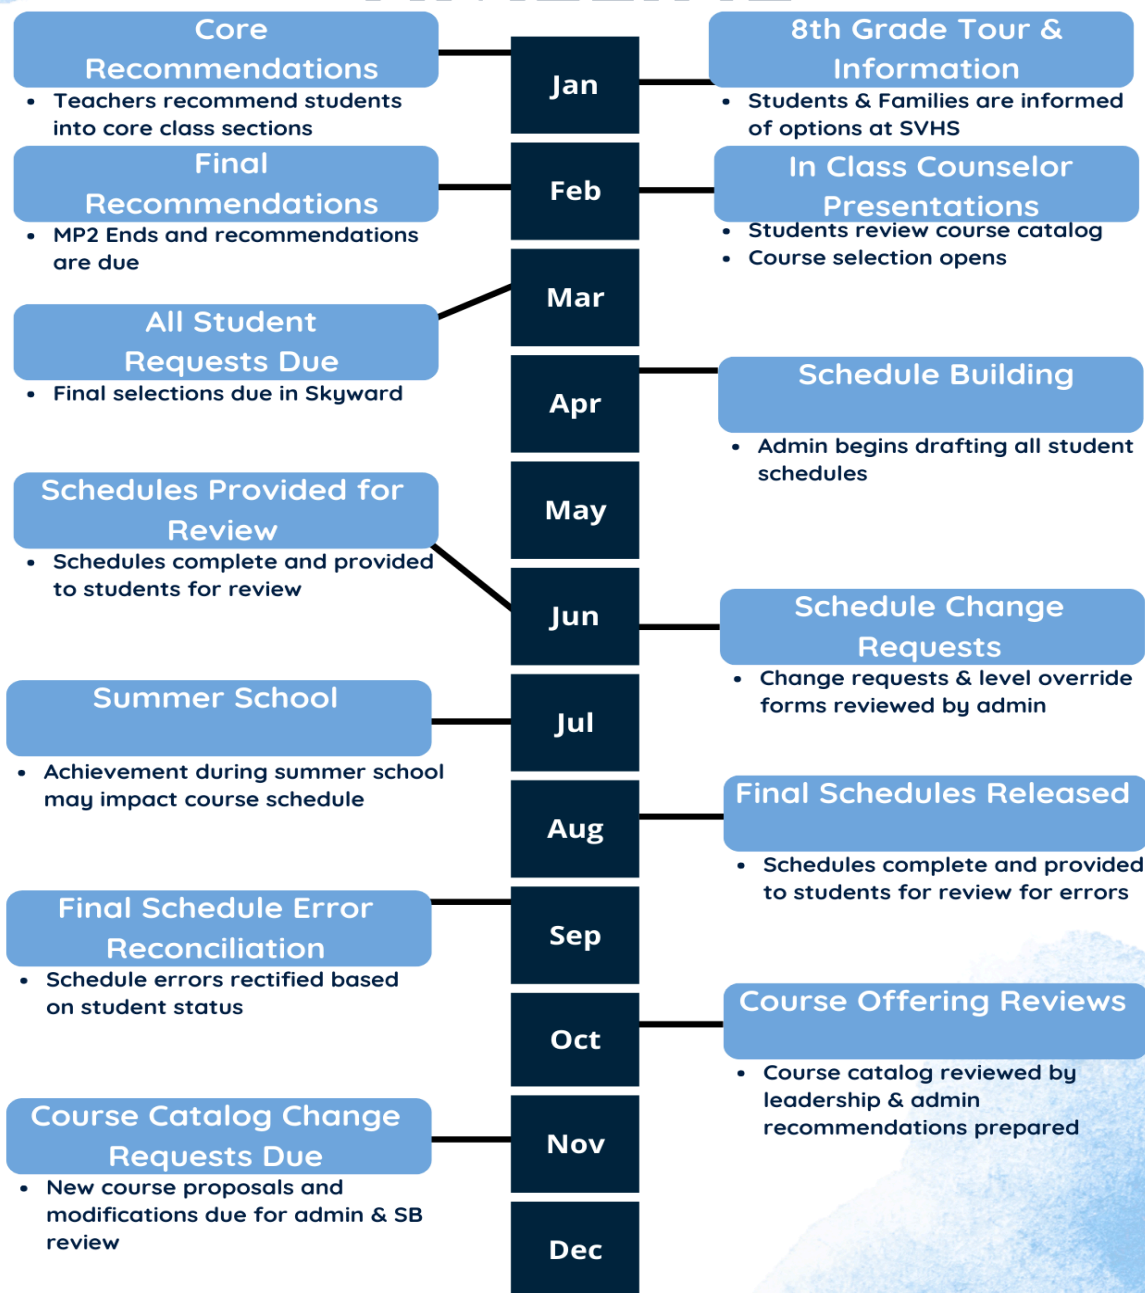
Core Recommendations

• Teachers recommend students into core class sections

Jan

8th Grade Tour & Information

• Students & Families are informed of options at SVHS

Final Recommendations

• MP2 Ends and recommendations are due

Feb

In Class Counselor Presentations

• Students review course catalog
• Course selection opens

Mar

All Student Requests Due

• Final selections due in Skyward

Apr

Schedule Building

• Admin begins drafting all student schedules

May

Schedules Provided for Review

• Schedules complete and provided to students for review

Jun

Schedule Change Requests

• Change requests & level override forms reviewed by admin

Summer School

• Achievement during summer school may impact course schedule

Jul

Aug

Final Schedules Released

• Schedules complete and provided to students for review for errors

Final Schedule Error Reconciliation

• Schedule errors rectified based on student status

Sep

Oct

Course Offering Reviews

• Course catalog reviewed by leadership & admin recommendations prepared

Course Catalog Change Requests Due

• New course proposals and modifications due for admin & SB review

Nov

Dec